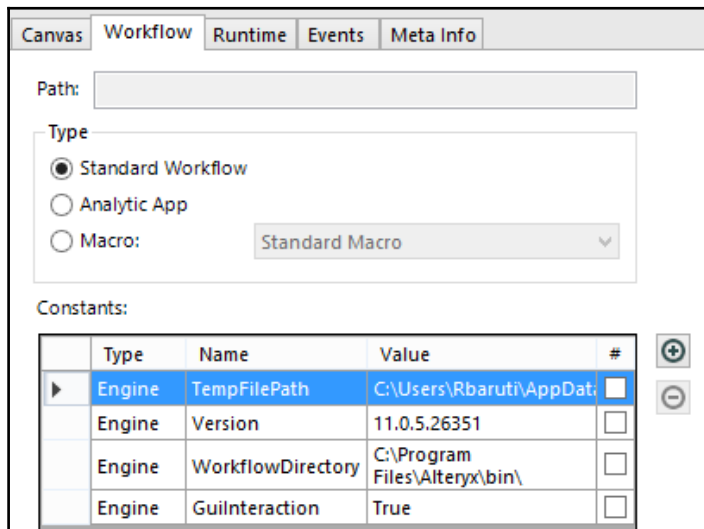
Canvas Workflow Runtime Events Meta Info

Path:

Type

Standard Workflow

Analytic App

Macro: Standard Macro

Constants:

| | Type | Name | Value | # |
|---|---|---|---|---|
| ▶ | Engine | TempFilePath | C:\Users\Rbaruti\AppData | |
| | Engine | Version | 11.0.5.26351 | |
| | Engine | WorkflowDirectory | C:\Program Files\Alteryx\bin\ | |
| | Engine | GuiInteraction | True | |